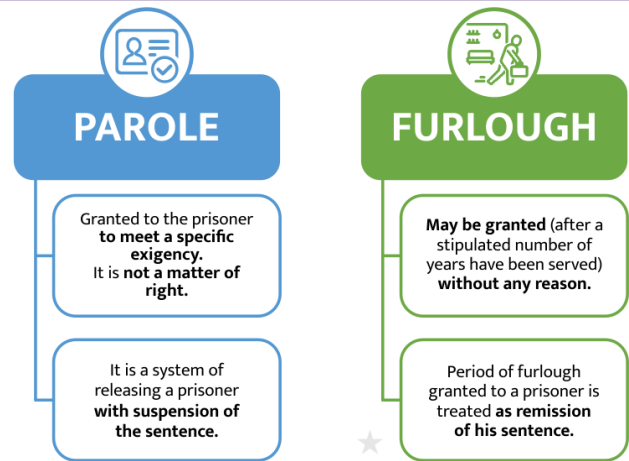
PAROLE

Granted to the prisoner **to meet a specific exigency.** It is **not a matter of right.**

It is a system of releasing a prisoner **with suspension of the sentence.**

FURLOUGH

**May be granted** (after a stipulated number of years have been served) **without any reason.**

Period of furlough granted to a prisoner is treated **as remission of his sentence.**